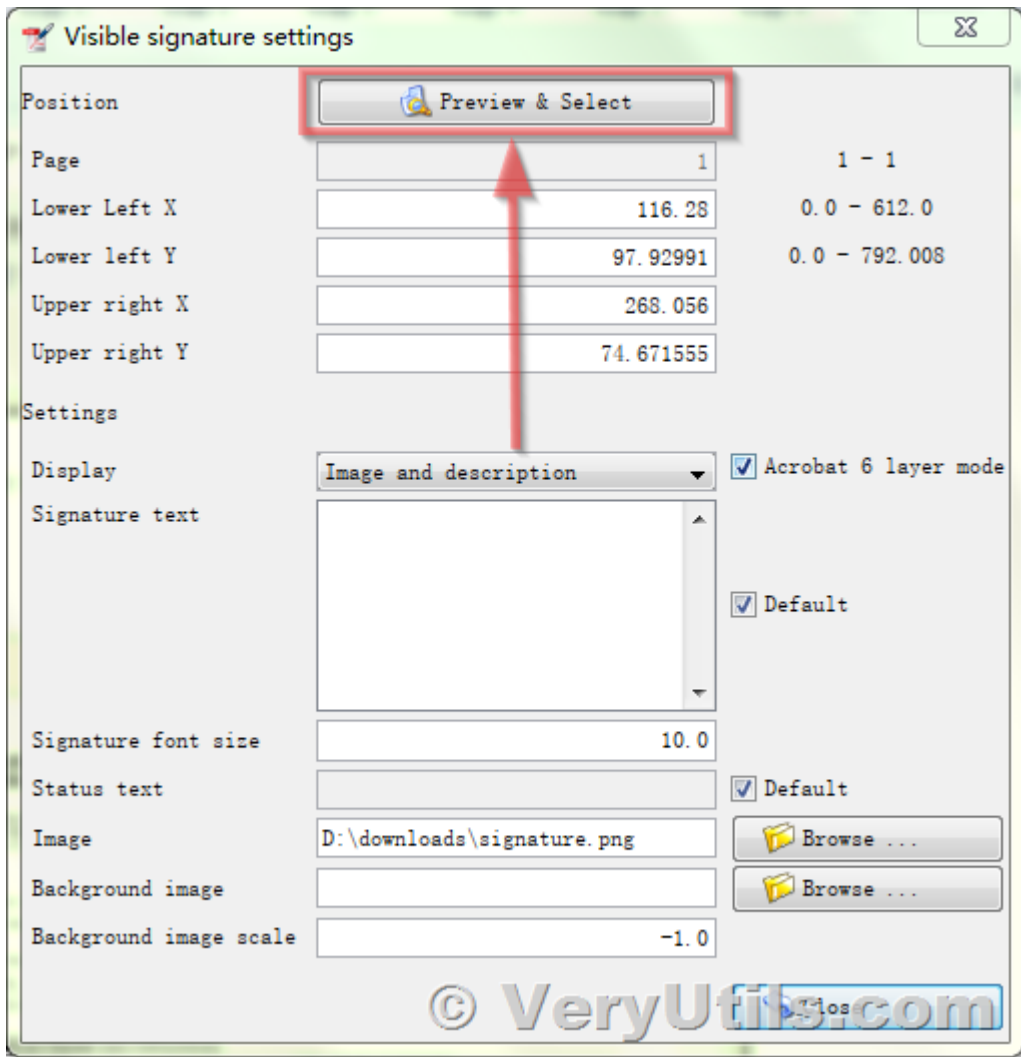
Visible signature settings

Position

Preview & Select

Page 1 1 - 1

Lower Left X 116.28 0.0 - 612.0

Lower left Y 97.92991 0.0 - 792.008

Upper right X 268.056

Upper right Y 74.671555

Settings

Display Image and description

Acrobat 6 layer mode

Signature text

Default

Signature font size 10.0

Status text

Default

Image D:\downloads\signature.png

Browse ...

Background image

Browse ...

Background image scale -1.0

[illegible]

© VeryUtils.com